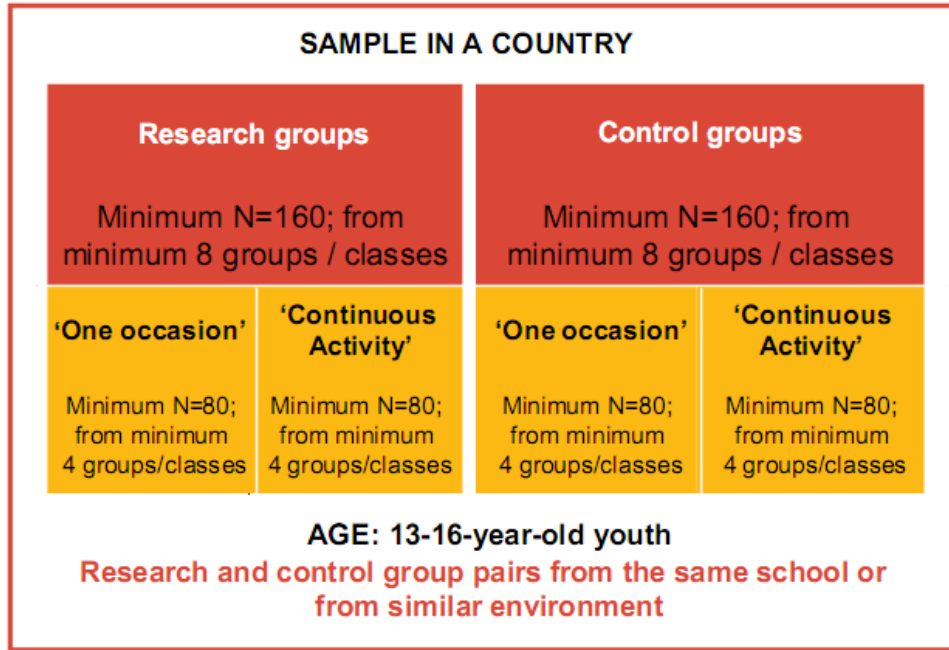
SAMPLE IN A COUNTRY

Research groups

Minimum N=160; from minimum 8 groups / classes

'One occasion'

Minimum N=80; from minimum 4 groups/classes

'Continuous Activity'

Minimum N=80; from minimum 4 groups/classes

Control groups

Minimum N=160; from minimum 8 groups / classes

'One occasion'

Minimum N=80; from minimum 4 groups/classes

'Continuous Activity'

Minimum N=80; from minimum 4 groups/classes

AGE: 13-16-year-old youth

Research and control group pairs from the same school or from similar environment